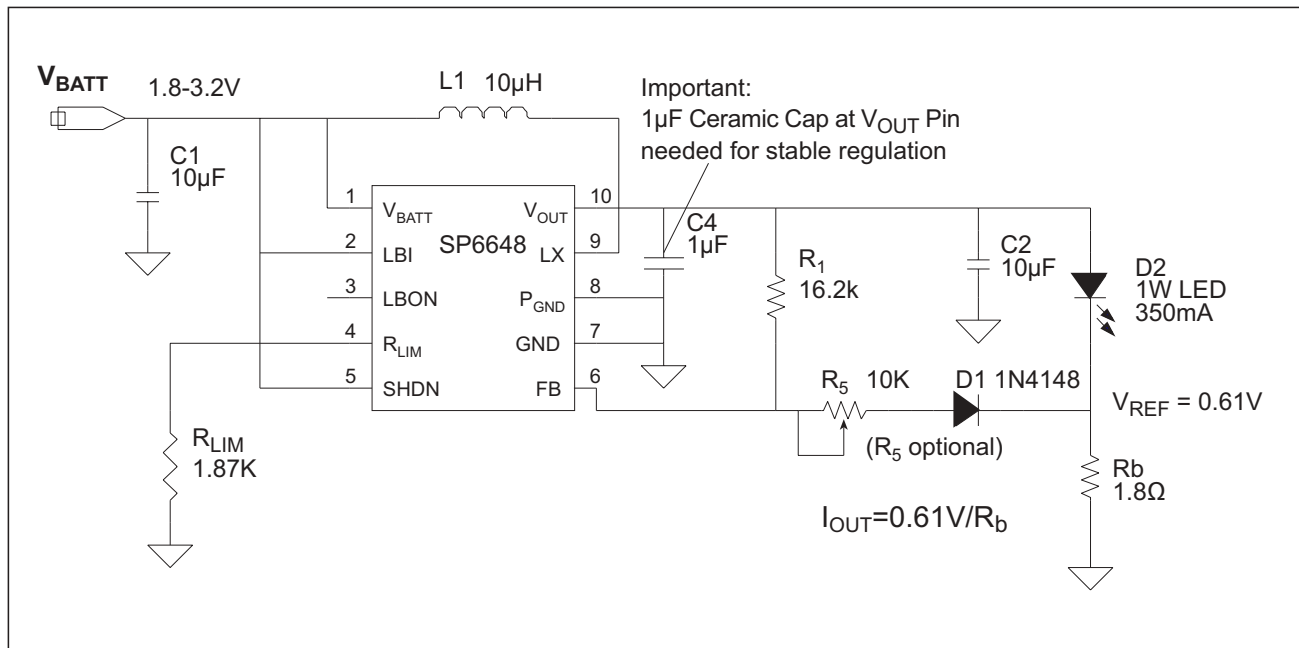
$V_{BATT}$ 1.8-3.2V

L1 10µH

Important:
1µF Ceramic Cap at $V_{OUT}$ Pin needed for stable regulation

C1
10µF

1 $V_{BATT}$
2 LBI
3 LBON
4 $R_{LIM}$
5 SHDN

SP6648

$V_{OUT}$ 10
LX 9
$P_{GND}$ 8
GND 7
FB 6

C4
1µF

$R_1$
16.2k

C2
10µF

D2
1W LED
350mA

$R_{LIM}$
1.87K

$R_5$ 10K

D1 1N4148

$V_{REF}$ = 0.61V

($R_5$ optional)

Rb
1.8Ω

$I_{OUT}$=0.61V/$R_b$